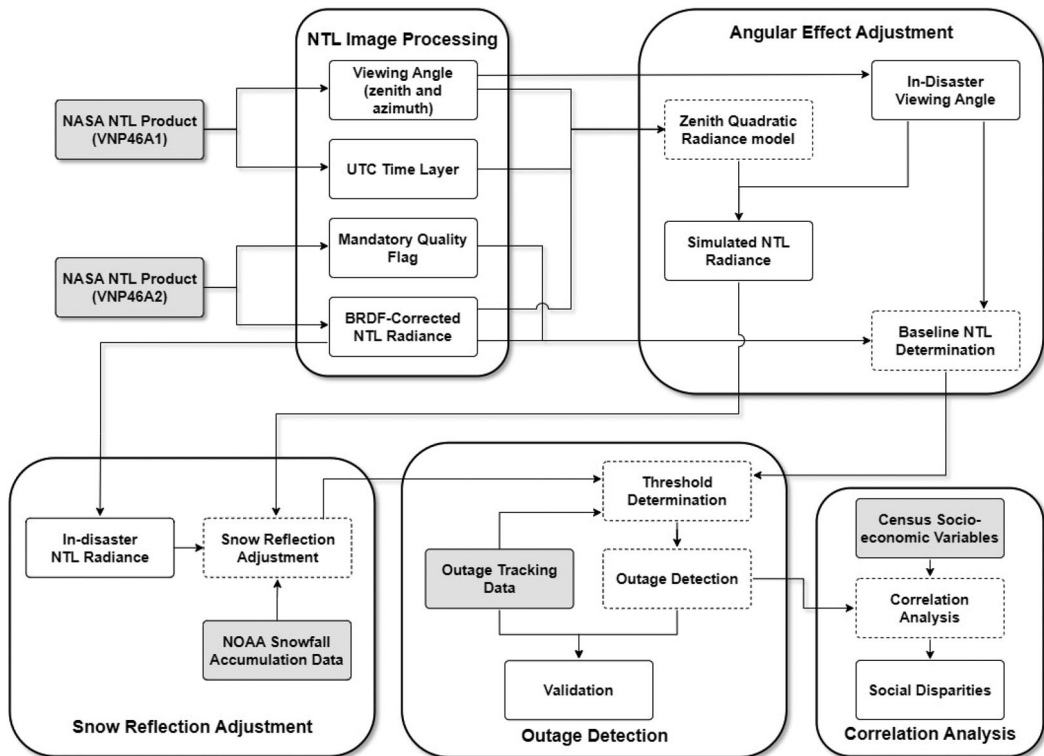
NTL Image Processing

Viewing Angle (zenith and azimuth)

UTC Time Layer

Mandatory Quality Flag

BRDF-Corrected NTL Radiance

NASA NTL Product (VNP46A1)

NASA NTL Product (VNP46A2)

Angular Effect Adjustment

In-Disaster Viewing Angle

Zenith Quadratic Radiance model

Simulated NTL Radiance

Baseline NTL Determination

In-disaster NTL Radiance

Snow Reflection Adjustment

NOAA Snowfall Accumulation Data

Snow Reflection Adjustment

Threshold Determination

Outage Tracking Data

Outage Detection

Validation

Outage Detection

Census Socio-economic Variables

Correlation Analysis

Social Disparities

Correlation Analysis